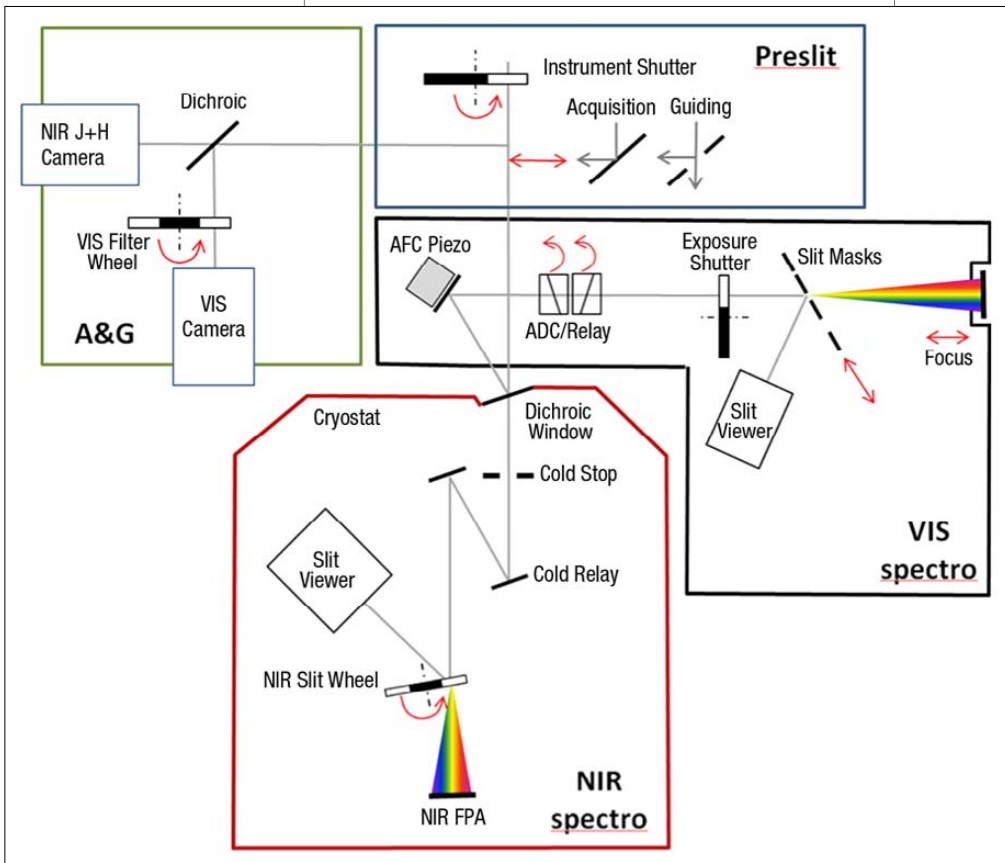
Instrument Shutter

Preslit

Acquisition

Guiding

Dichroic

NIR J+H Camera

VIS Filter Wheel

VIS Camera

A&G

AFC Piezo

ADC/Relay

Exposure Shutter

Slit Masks

Focus

Cryostat

Dichroic Window

Slit Viewer

Cold Stop

Cold Relay

Slit Viewer

NIR Slit Wheel

NIR FPA

NIR spectro

VIS spectro